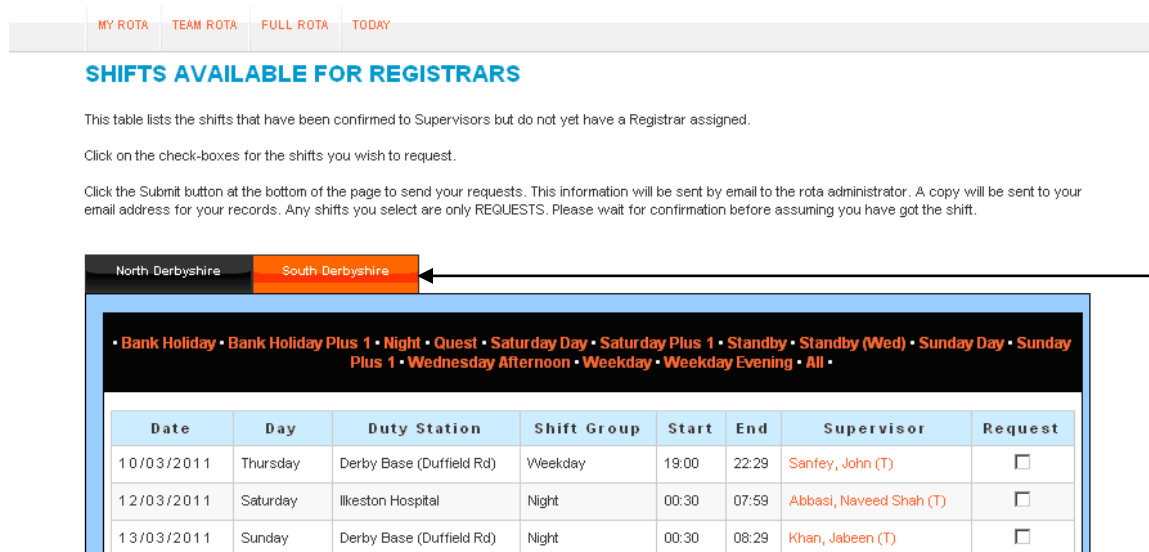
MY ROTA TEAM ROTA FULL ROTA TODAY

SHIFTS AVAILABLE FOR REGISTRARS

This table lists the shifts that have been confirmed to Supervisors but do not yet have a Registrar assigned.

Click on the check-boxes for the shifts you wish to request.

Click the Submit button at the bottom of the page to send your requests. This information will be sent by email to the rota administrator. A copy will be sent to your email address for your records. Any shifts you select are only REQUESTS. Please wait for confirmation before assuming you have got the shift.

North Derbyshire South Derbyshire

• Bank Holiday • Bank Holiday Plus 1 • Night • Quest • Saturday Day • Saturday Plus 1 • Standby • Standby (Wed) • Sunday Day • Sunday Plus 1 • Wednesday Afternoon • Weekday • Weekday Evening • All •

| Date | Day | Duty Station | Shift Group | Start | End | Supervisor | Request |
|---|---|---|---|---|---|---|---|
| 10/03/2011 | Thursday | Derby Base (Duffield Rd) | Weekday | 19:00 | 22:29 | Sanfey, John (T) | ☐ |
| 12/03/2011 | Saturday | Ilkeston Hospital | Night | 00:30 | 07:59 | Abbasi, Naveed Shah (T) | ☐ |
| 13/03/2011 | Sunday | Derby Base (Duffield Rd) | Night | 00:30 | 08:29 | Khan, Jabeen (T) | ☐ |